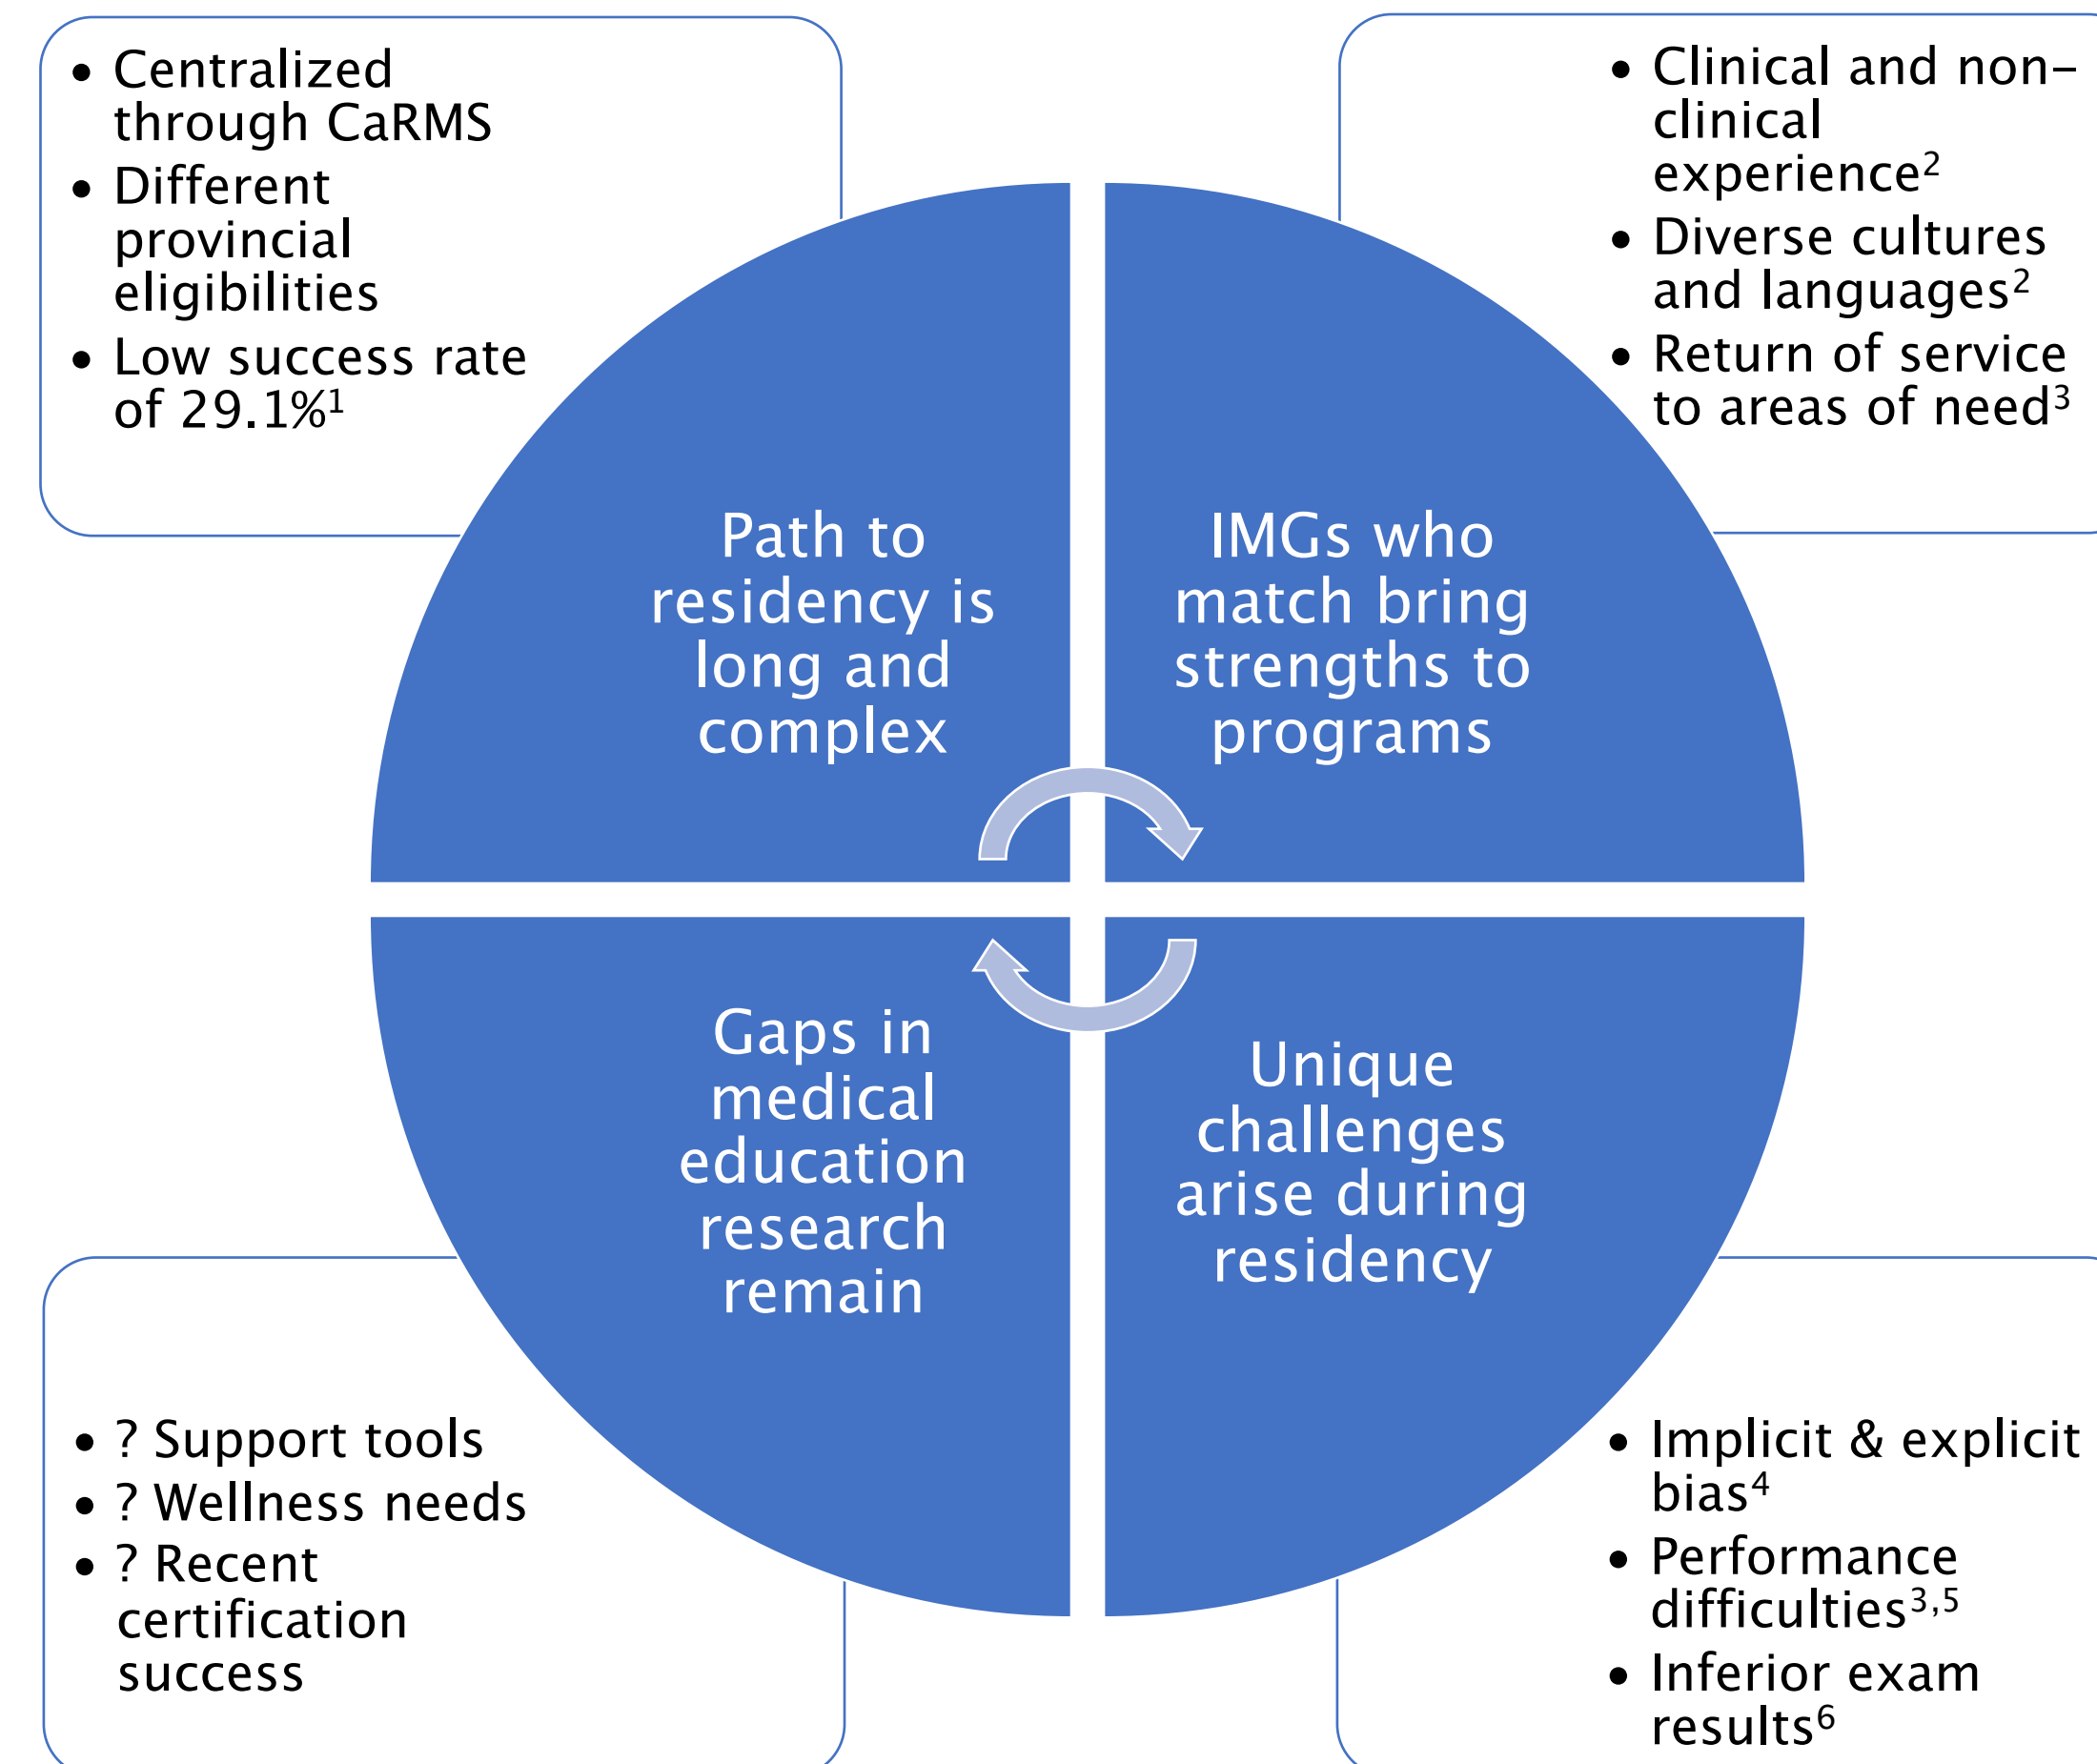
- Centralized through CaRMS
- Different provincial eligibilities
- Low success rate of 29.1%$^1$

- Clinical and non-clinical experience$^2$
- Diverse cultures and languages$^2$
- Return of service to areas of need$^3$

Path to residency is long and complex

IMGs who match bring strengths to programs

Gaps in medical education research remain

Unique challenges arise during residency

- ? Support tools
- ? Wellness needs
- ? Recent certification success

- Implicit & explicit bias$^4$
- Performance difficulties$^{3,5}$
- Inferior exam results$^6$